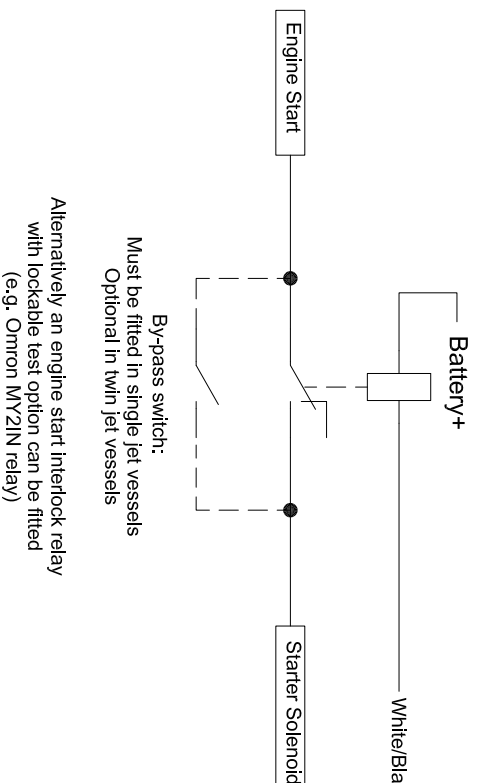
Engine Start

Battery+

By-pass switch:
Must be fitted in single jet vessels
Optional in twin jet vessels

Alternatively an engine start interlock relay
with lockable test option can be fitted
(e.g. Omron MY2IN relay)

Starter Solenoid

White/Bla